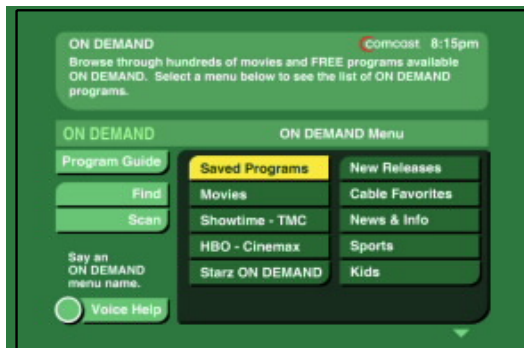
ON DEMAND

comcast 8:15pm

Browse through hundreds of movies and FREE programs available ON DEMAND. Select a menu below to see the list of ON DEMAND programs.

ON DEMAND

ON DEMAND Menu

Program Guide

Find

Scan

Say an ON DEMAND menu name.

Voice Help

Saved Programs

Movies

Showtime - TMC

HBO - Cinemax

Starz ON DEMAND

New Releases

Cable Favorites

News & Info

Sports

Kids